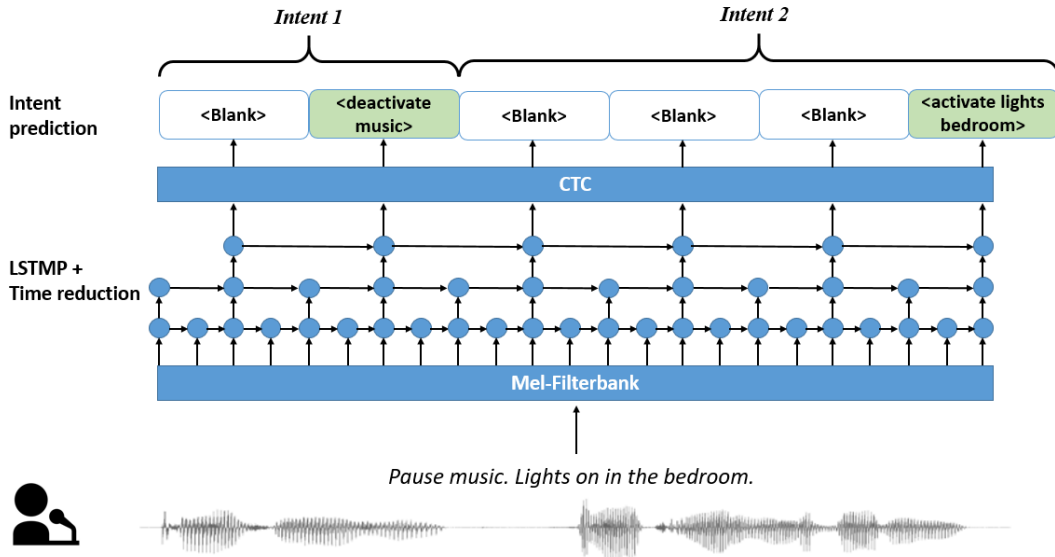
Intent 1

Intent 2

Intent prediction

<Blank>

<deactivate music>

<Blank>

<Blank>

<Blank>

<activate lights bedroom>

CTC

LSTMP + Time reduction

Mel-Filterbank

Pause music. Lights on in the bedroom.